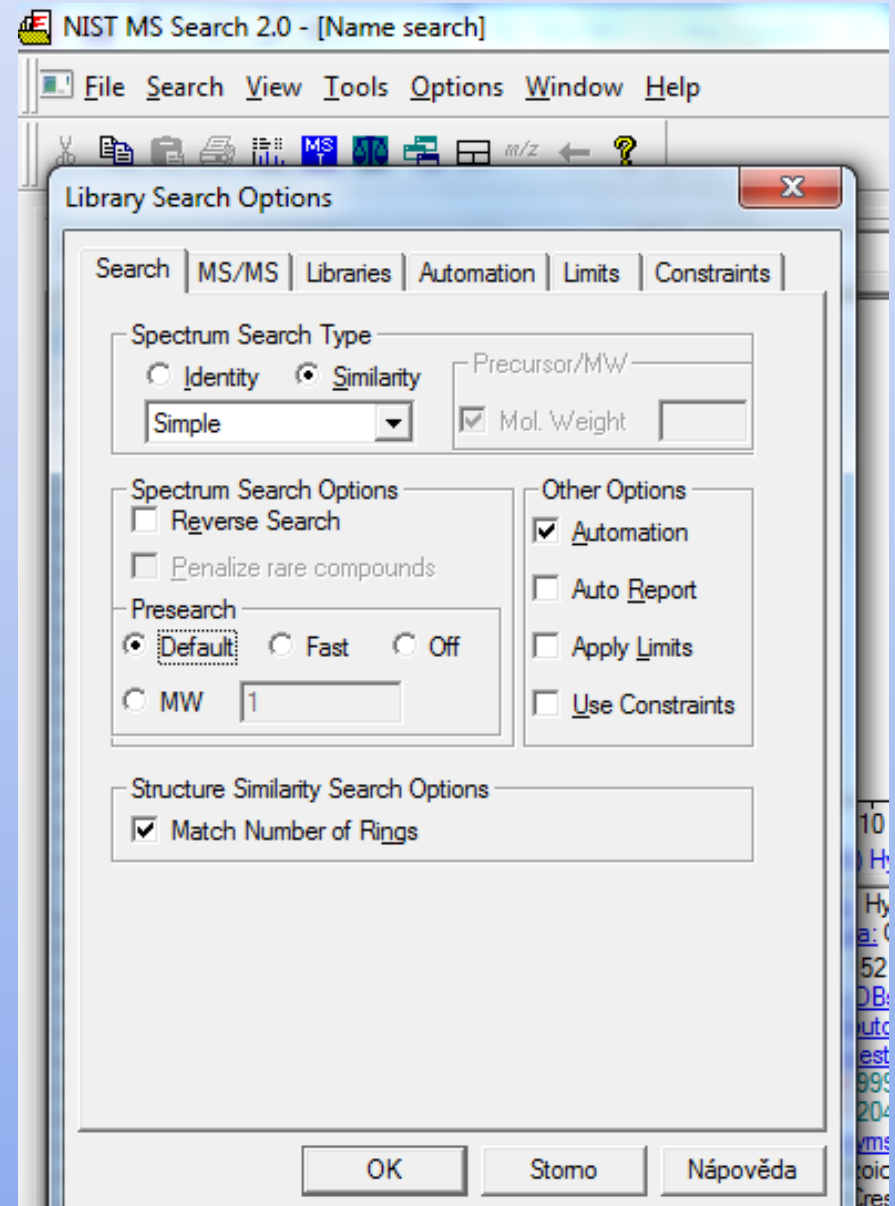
NIST MS Search 2.0 - [Name search]

File Search View Tools Options Window Help

m/z

Library Search Options

Search | MS/MS | Libraries | Automation | Limits | Constraints

Spectrum Search Type
Identity Similarity
Simple
Precursor/MW
Mol. Weight

Spectrum Search Options
Reverse Search
Penalize rare compounds
Presearch
Default Fast Off
MW 1

Other Options
Automation
Auto Report
Apply Limits
Use Constraints

Structure Similarity Search Options
Match Number of Rings

10
Hy
Hy
a:
52
DB
uto
est
999
204
yms
oic
Cres

OK Storno Nápověda